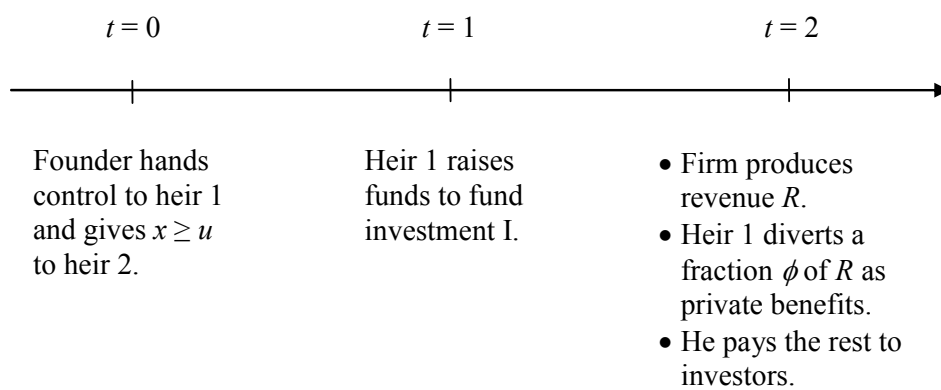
$t = 0$

$t = 1$

$t = 2$

Founder hands control to heir 1 and gives $x \geq u$ to heir 2.

Heir 1 raises funds to fund investment I.

- Firm produces revenue $R$.
- Heir 1 diverts a fraction $\phi$ of $R$ as private benefits.
- He pays the rest to investors.